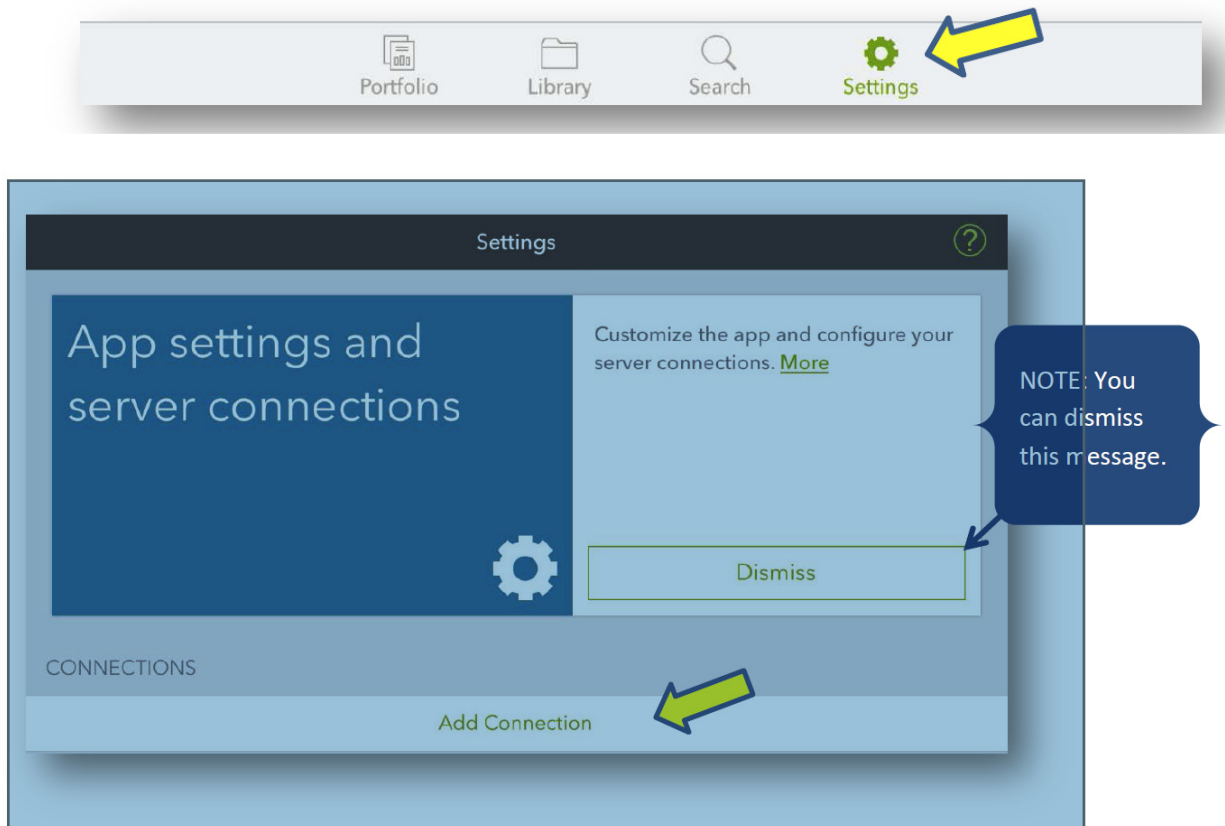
Portfolio
Library
Search
Settings

Settings

?

App settings and server connections

Customize the app and configure your server connections. More

NOTE: You can dismiss this message.

Dismiss

CONNECTIONS

Add Connection